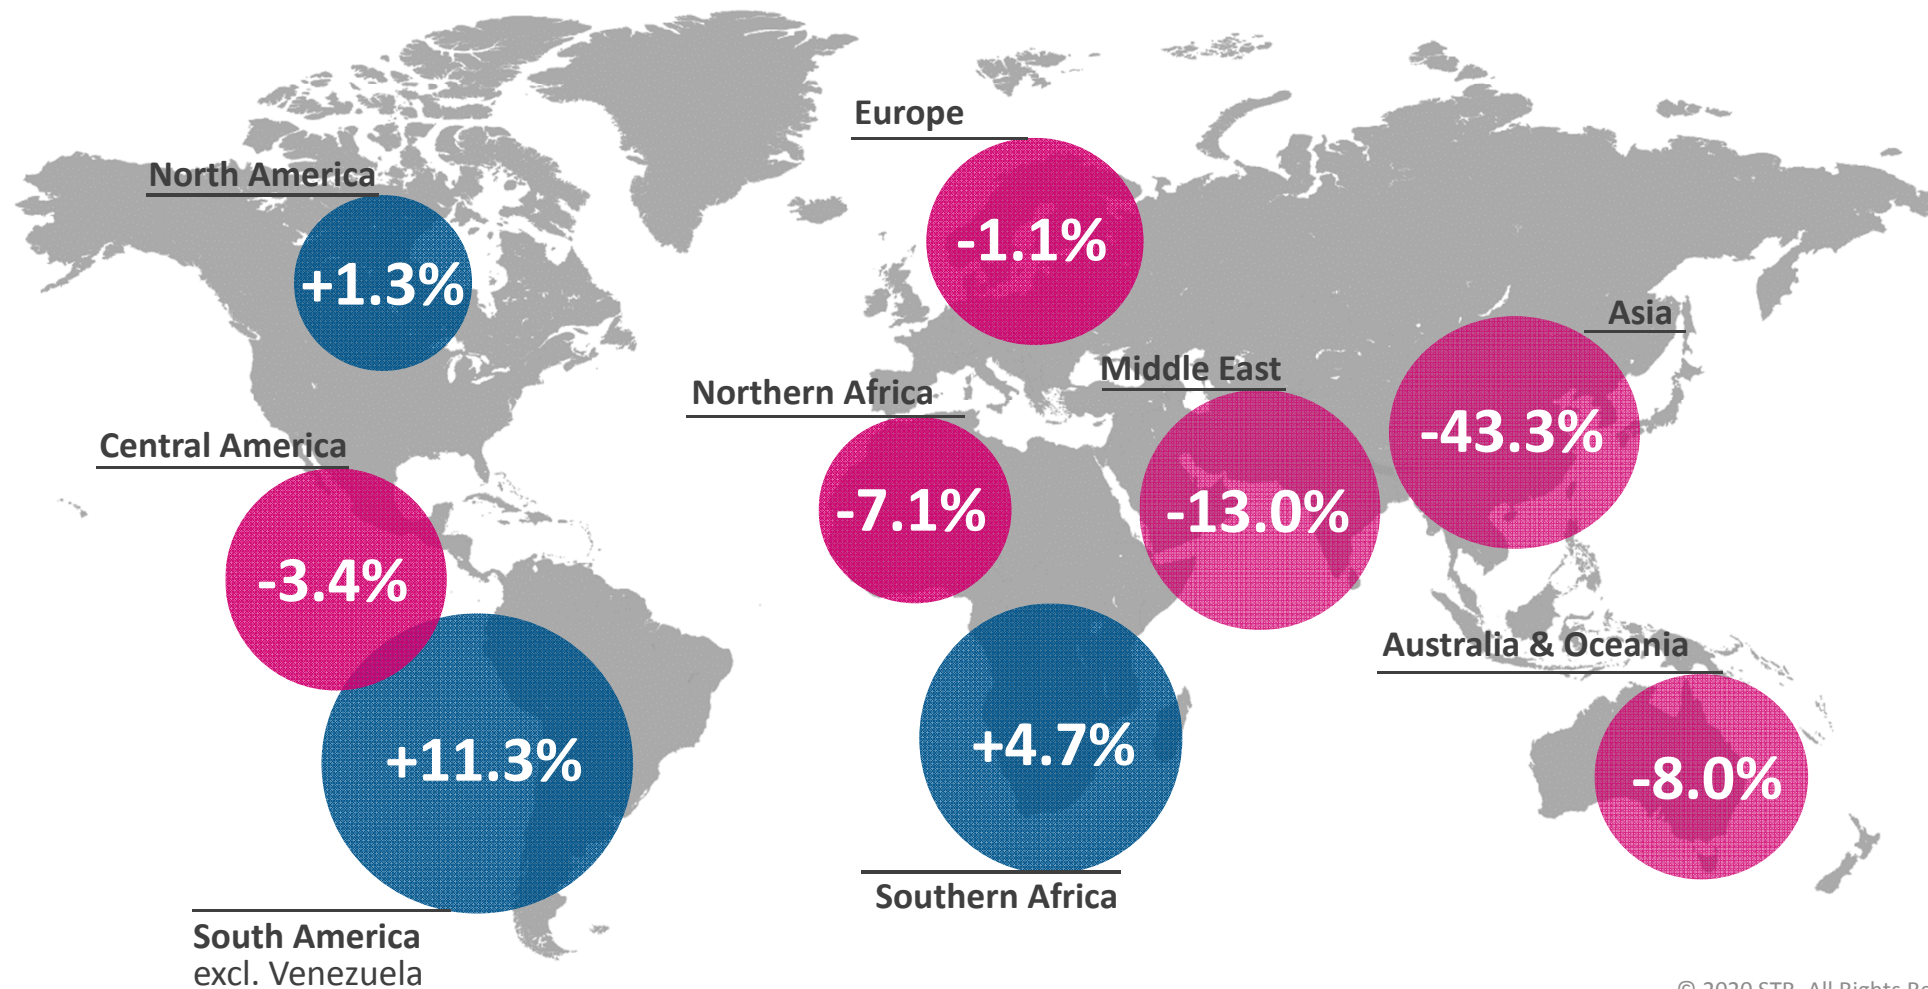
Europe

North America

+1.3%

-1.1%

Asia

Middle East

Northern Africa

Central America

-43.3%

-7.1%

-13.0%

-3.4%

Australia & Oceania

+11.3%

+4.7%

-8.0%

Southern Africa

South America
excl. Venezuela

© 2020 STR. All Rights Re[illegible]